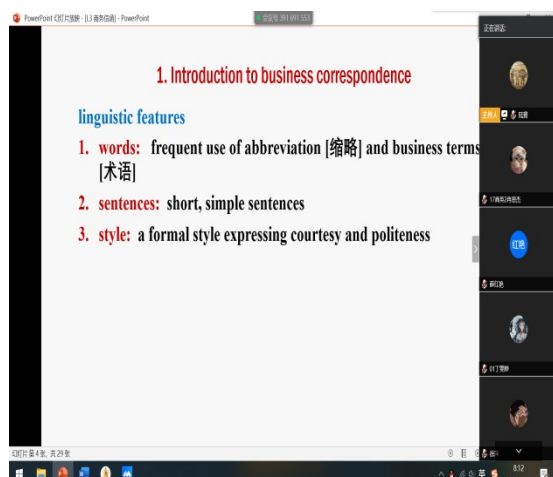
PowerPoint 幻灯片放映 - [L3 商务信函] - PowerPoint

会议号 391 693 553

正在讲话:

1. Introduction to business correspondence

linguistic features

1. words: frequent use of abbreviation [缩略] and business terms [术语]

2. sentences: short, simple sentences

3. style: a formal style expressing courtesy and politeness

主持人

红恩

幻灯片 第 4 张，共 29 张

8:12

英